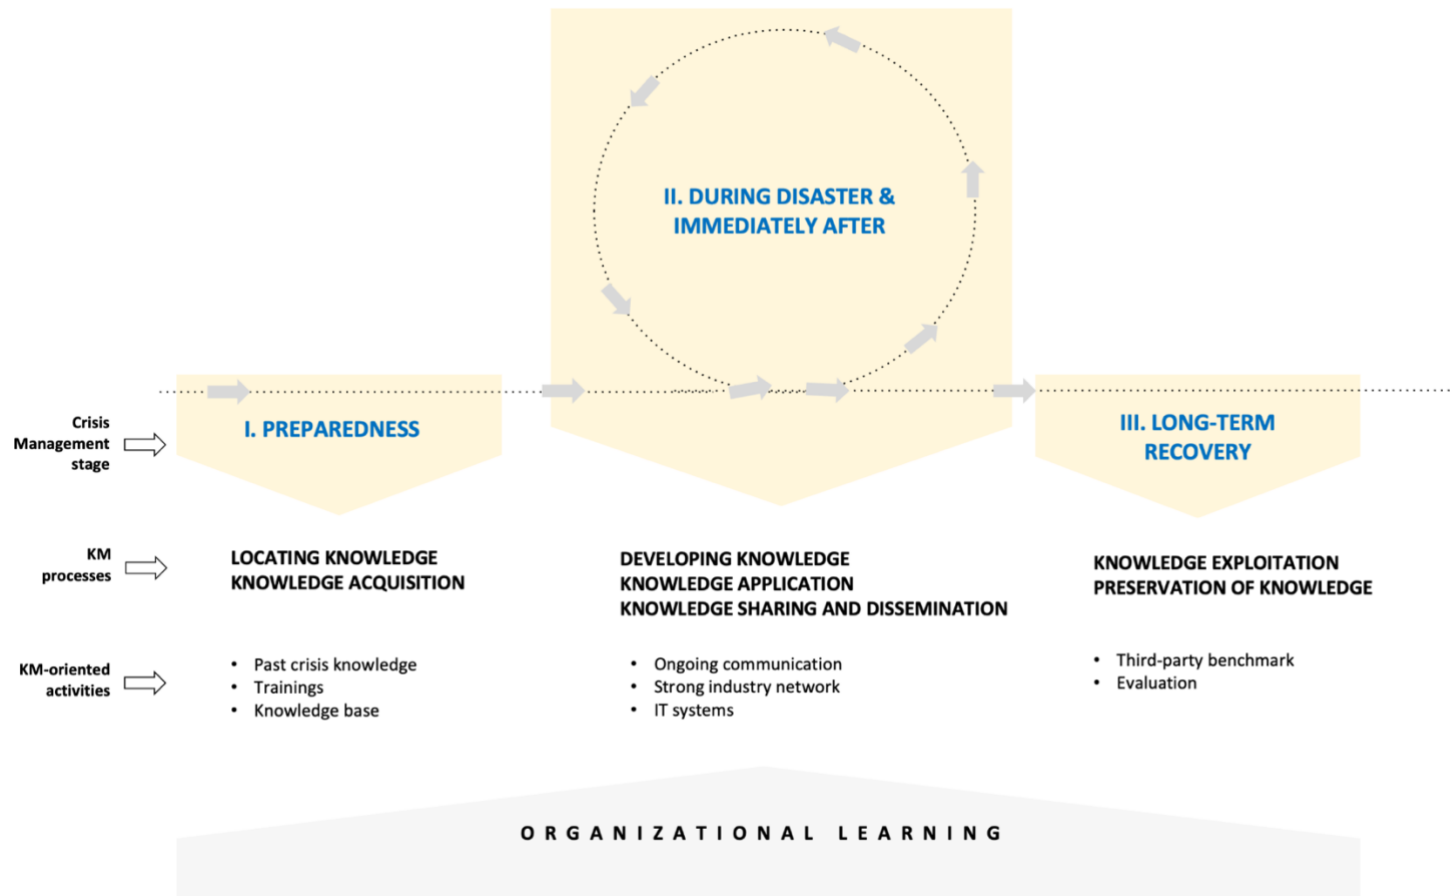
II. DURING DISASTER & IMMEDIATELY AFTER

Crisis Management stage

I. PREPAREDNESS

III. LONG-TERM RECOVERY

KM processes

LOCATING KNOWLEDGE
KNOWLEDGE ACQUISITION

DEVELOPING KNOWLEDGE
KNOWLEDGE APPLICATION
KNOWLEDGE SHARING AND DISSEMINATION

KNOWLEDGE EXPLOITATION
PRESERVATION OF KNOWLEDGE

KM-oriented activities

- Past crisis knowledge
- Trainings
- Knowledge base

- Ongoing communication
- Strong industry network
- IT systems

- Third-party benchmark
- Evaluation

ORGANIZATIONAL LEARNING